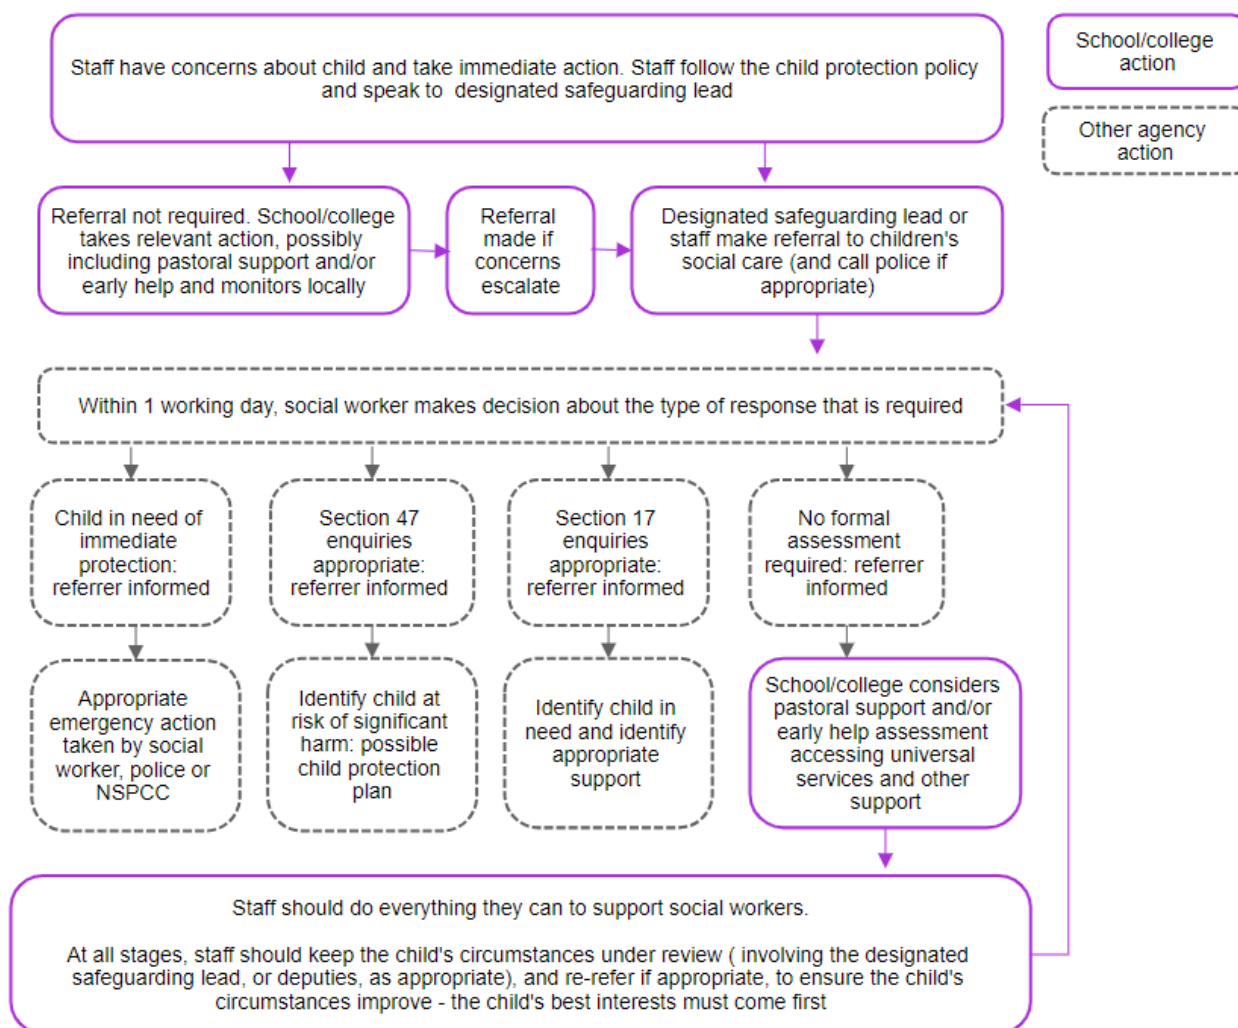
Staff have concerns about child and take immediate action. Staff follow the child protection policy and speak to designated safeguarding lead

School/college action

Other agency action

Referral not required. School/college takes relevant action, possibly including pastoral support and/or early help and monitors locally

Referral made if concerns escalate

Designated safeguarding lead or staff make referral to children's social care (and call police if appropriate)

Within 1 working day, social worker makes decision about the type of response that is required

Child in need of immediate protection: referrer informed

Section 47 enquiries appropriate: referrer informed

Section 17 enquiries appropriate: referrer informed

No formal assessment required: referrer informed

Appropriate emergency action taken by social worker, police or NSPCC

Identify child at risk of significant harm: possible child protection plan

Identify child in need and identify appropriate support

School/college considers pastoral support and/or early help assessment accessing universal services and other support

Staff should do everything they can to support social workers.

At all stages, staff should keep the child's circumstances under review ( involving the designated safeguarding lead, or deputies, as appropriate), and re-refer if appropriate, to ensure the child's circumstances improve - the child's best interests must come first